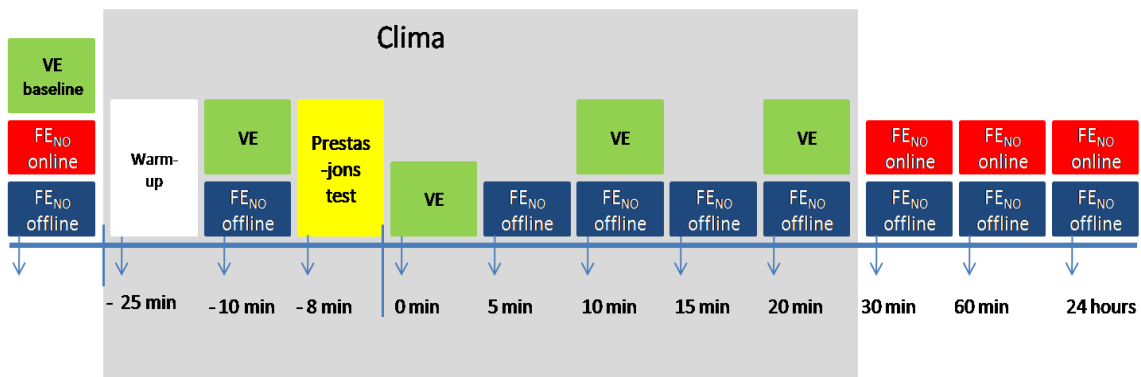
Clima

VE baseline

$FE_{NO}$ online

$FE_{NO}$ offline

Warm-up

- 25 min

VE

$FE_{NO}$ offline

-10 min

Prestas-jons test

- 8 min

VE

0 min

$FE_{NO}$ offline

5 min

VE

$FE_{NO}$ offline

10 min

$FE_{NO}$ offline

15 min

VE

$FE_{NO}$ offline

20 min

$FE_{NO}$ online

$FE_{NO}$ offline

30 min

$FE_{NO}$ online

$FE_{NO}$ offline

60 min

$FE_{NO}$ online

$FE_{NO}$ offline

24 hours